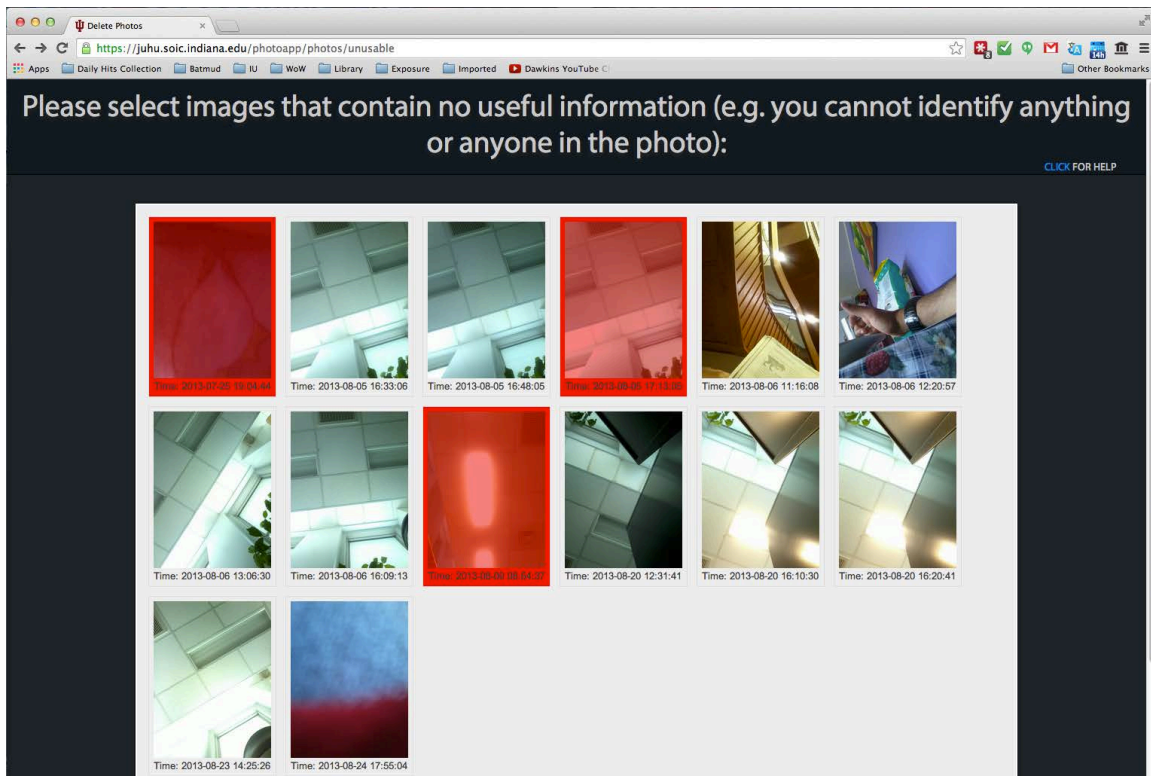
Delete Photos

https://juhu.soic.indiana.edu/photoapp/photos/unusable

Apps Daily Hits Collection Batmud IU WoW Library Exposure Imported Dawkins YouTube C

Other Bookmarks

Please select images that contain no useful information (e.g. you cannot identify anything or anyone in the photo):

CLICK FOR HELP

Time: 2013-07-25 19:04:44
Time: 2013-08-05 16:33:06
Time: 2013-08-05 16:48:05
Time: 2013-08-05 17:13:00
Time: 2013-08-06 11:16:08
Time: 2013-08-06 12:20:57
Time: 2013-08-06 13:06:30
Time: 2013-08-06 16:09:13
Time: 2013-08-09 08:04:37
Time: 2013-08-20 12:31:41
Time: 2013-08-20 16:10:30
Time: 2013-08-20 16:20:41
Time: 2013-08-23 14:25:26
Time: 2013-08-24 17:55:04